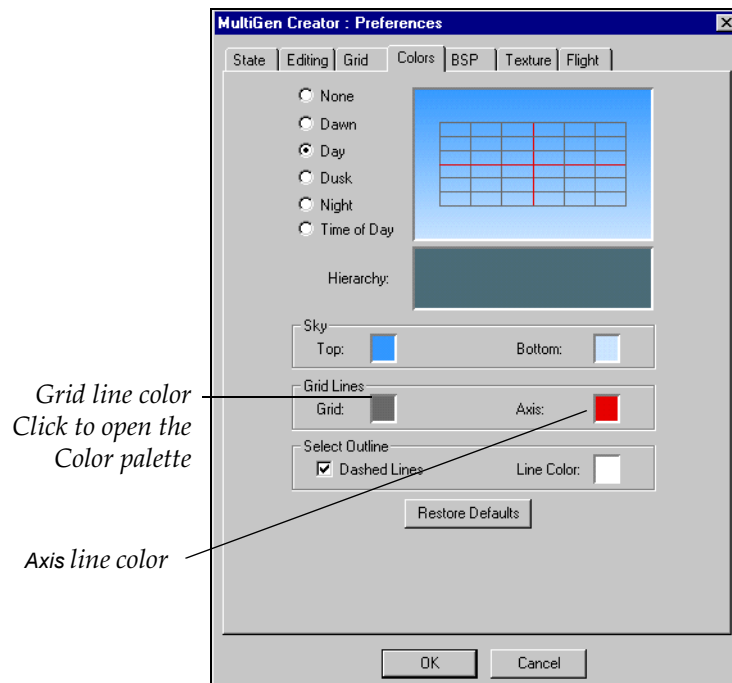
MultiGen Creator : Preferences

State | Editing | Grid | Colors | BSP | Texture | Flight

None
Dawn
Day
Dusk
Night
Time of Day

Hierarchy:

Sky
Top:
Bottom:

Grid Lines
Grid:
Axis:

Select Outline
Dashed Lines
Line Color:

Restore Defaults

OK
Cancel

Grid line color
Click to open the Color palette

Axis line color